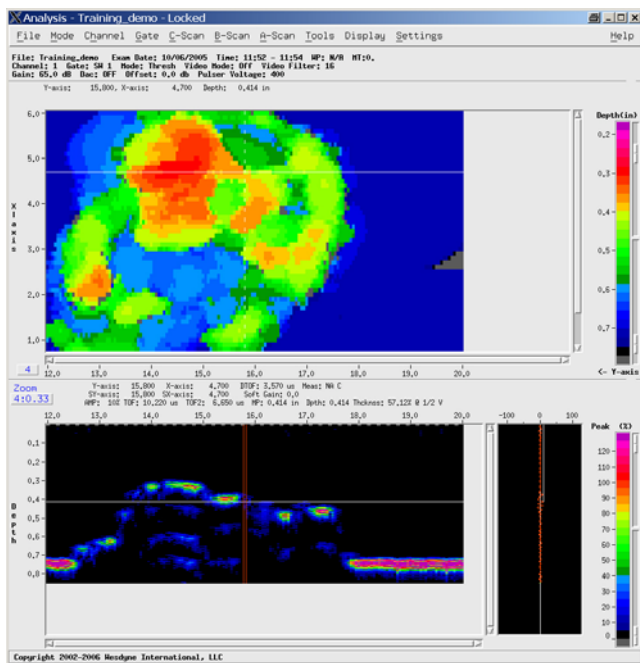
Analysis - Training_demo - Locked

File Mode Channel Gate C-Scan B-Scan A-Scan Tools Display Settings Help

File: Training_demo Exam Date: 10/06/2005 Time: 11:52 - 11:54 WP: N/A NT:0,
Channel: 1 Gate: SW 1 Mode: Thresh Video Mode: Off Video Filter: 16
Gain: 65.0 dB Dac: OFF Offset: 0.0 db Pulser Voltage: 400

Y-axis: 15.800, X-axis: 4.700 Depth: 0.414 in

6.0
5.0
4.0
3.0
2.0
1.0

X
-
a
x
i
s

Depth(in)
0.2
0.3
0.4
0.5
0.6
0.7

<- Y-axis

4
12.0 13.0 14.0 15.0 16.0 17.0 18.0 19.0 20.0

Zoom
4:0.33

Y-axis: 15.800 X-axis: 4.700 DTOF: 3.570 us Meas: NA C
SY-axis: 15.800 SX-axis: 4.700 Soft Gain: 0.0
MWP: 10% TOF: 10.220 us TOF2: 6.650 us MP: 0.414 in Dpth: 0.414 Thckns: 57.12% @ 1/2 V

12.0 13.0 14.0 15.0 16.0 17.0 18.0 19.0 20.0

0.1
0.2
0.3
0.4
0.5
0.6
0.7
0.8

D
e
p
t
h

-100 0 100

Peak (%)
120
110
100
90
80
70
60
50
40
30
20
10
0

Copyright 2002-2006 Mesdyne International, LLC